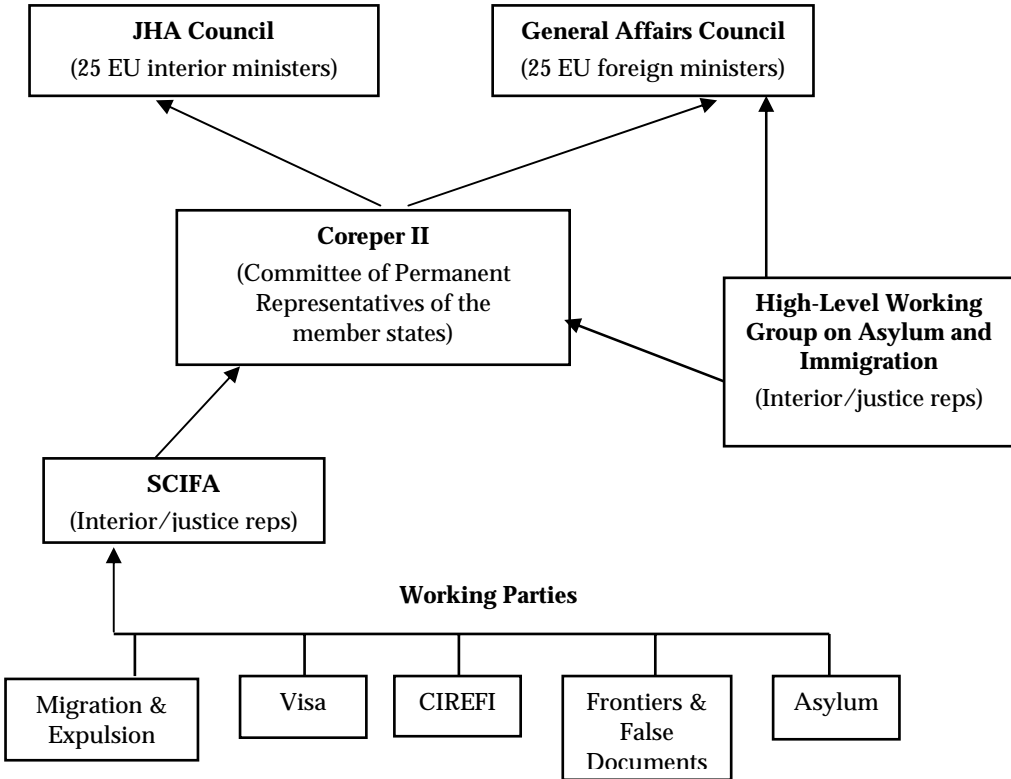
**JHA Council**
(25 EU interior ministers)

**General Affairs Council**
(25 EU foreign ministers)

**Coreper II**
(Committee of Permanent Representatives of the member states)

**High-Level Working Group on Asylum and Immigration**
(Interior/justice reps)

**SCIFA**
(Interior/justice reps)

**Working Parties**

Migration & Expulsion

Visa

CIREFI

Frontiers & False Documents

Asylum